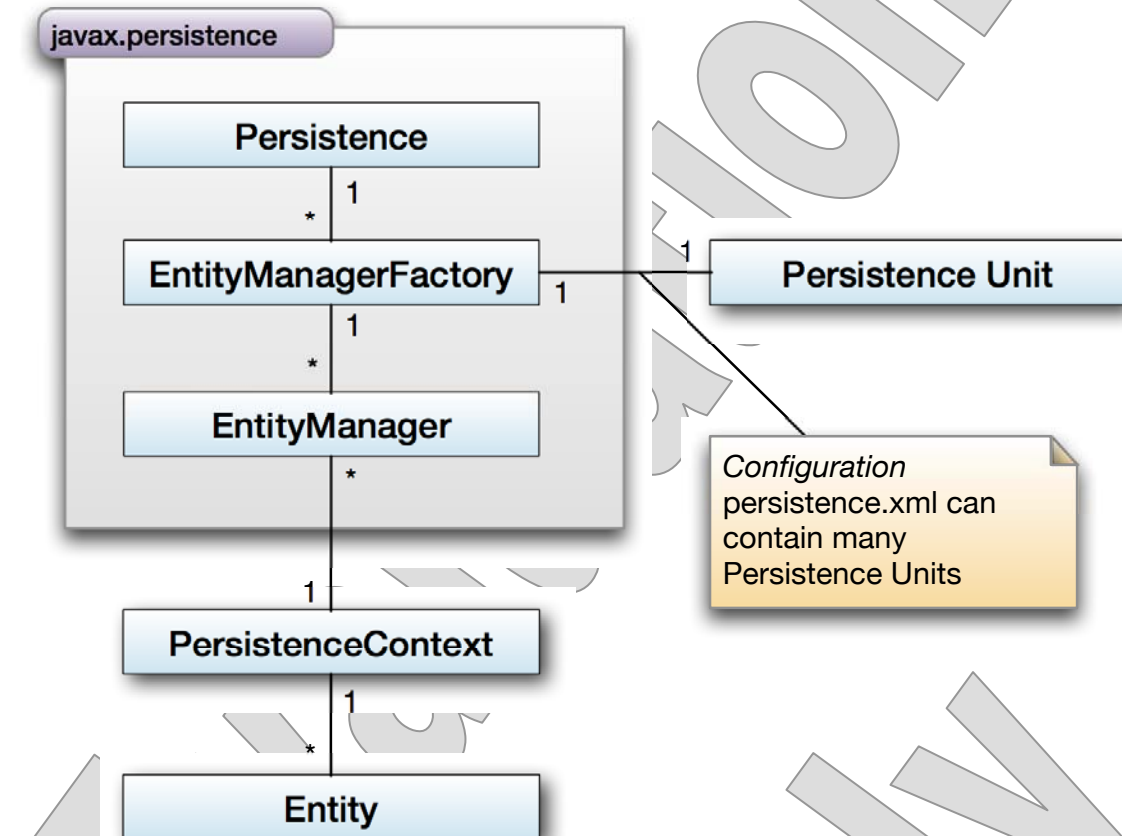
javax.persistence

Persistence

1

*

EntityManagerFactory

1

1

Persistence Unit

1

*

EntityManager

*

Configuration persistence.xml can contain many Persistence Units

1

PersistenceContext

1

*

Entity